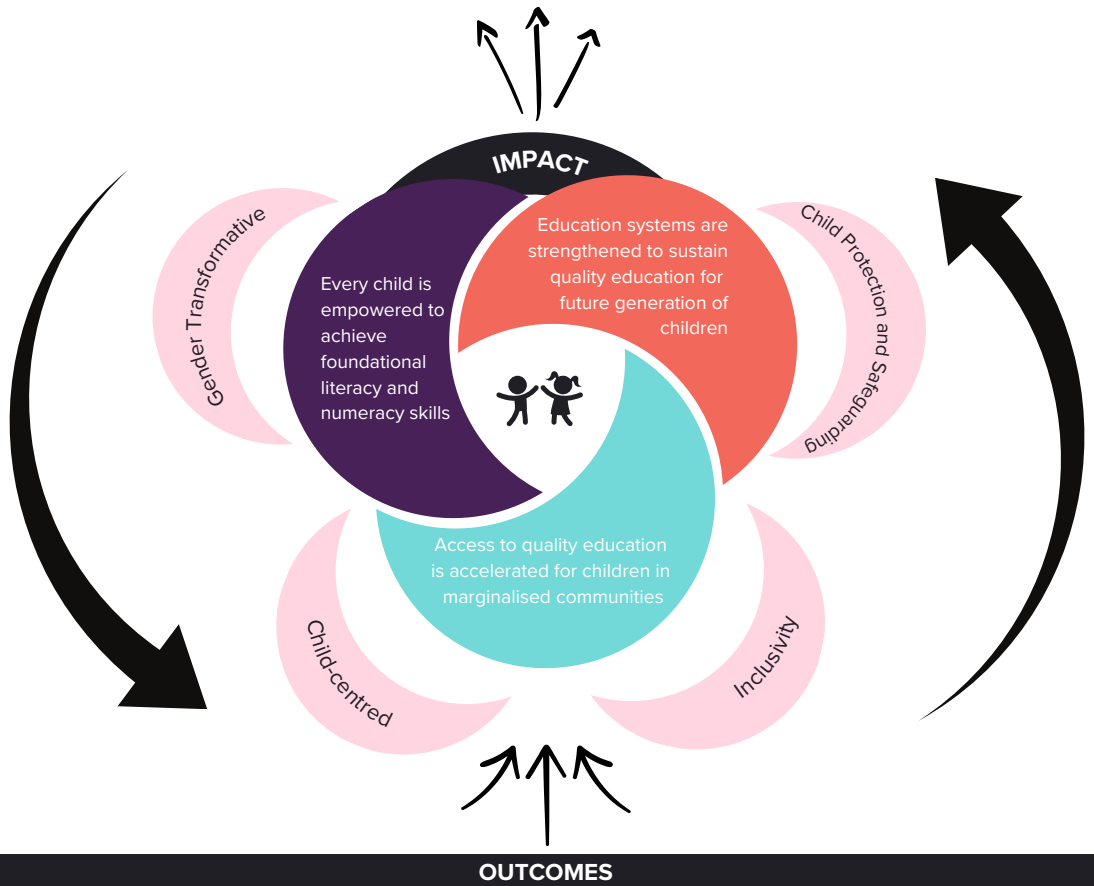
IMPACT

Gender Transformative

Every child is empowered to achieve foundational literacy and numeracy skills

Education systems are strengthened to sustain quality education for future generation of children

Child Protection and Safeguarding

Access to quality education is accelerated for children in marginalised communities

Child-centred

Inclusivity

OUTCOMES